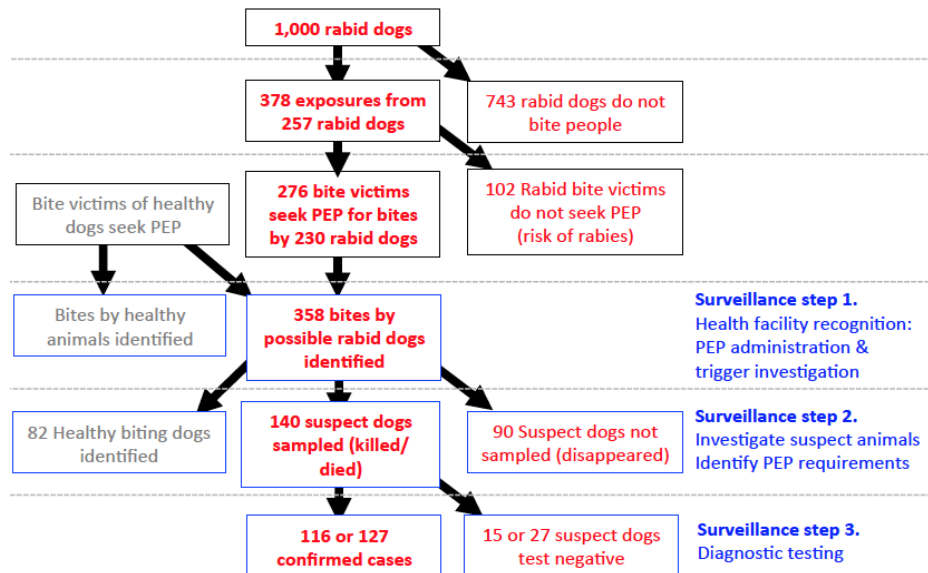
1,000 rabid dogs

378 exposures from 257 rabid dogs

743 rabid dogs do not bite people

Bite victims of healthy dogs seek PEP

276 bite victims seek PEP for bites by 230 rabid dogs

102 Rabid bite victims do not seek PEP (risk of rabies)

Bites by healthy animals identified

358 bites by possible rabid dogs identified

Surveillance step 1.
Health facility recognition: PEP administration & trigger investigation

82 Healthy biting dogs identified

140 suspect dogs sampled (killed/ died)

90 Suspect dogs not sampled (disappeared)

Surveillance step 2.
Investigate suspect animals
Identify PEP requirements

116 or 127 confirmed cases

15 or 27 suspect dogs test negative

Surveillance step 3.
Diagnostic testing